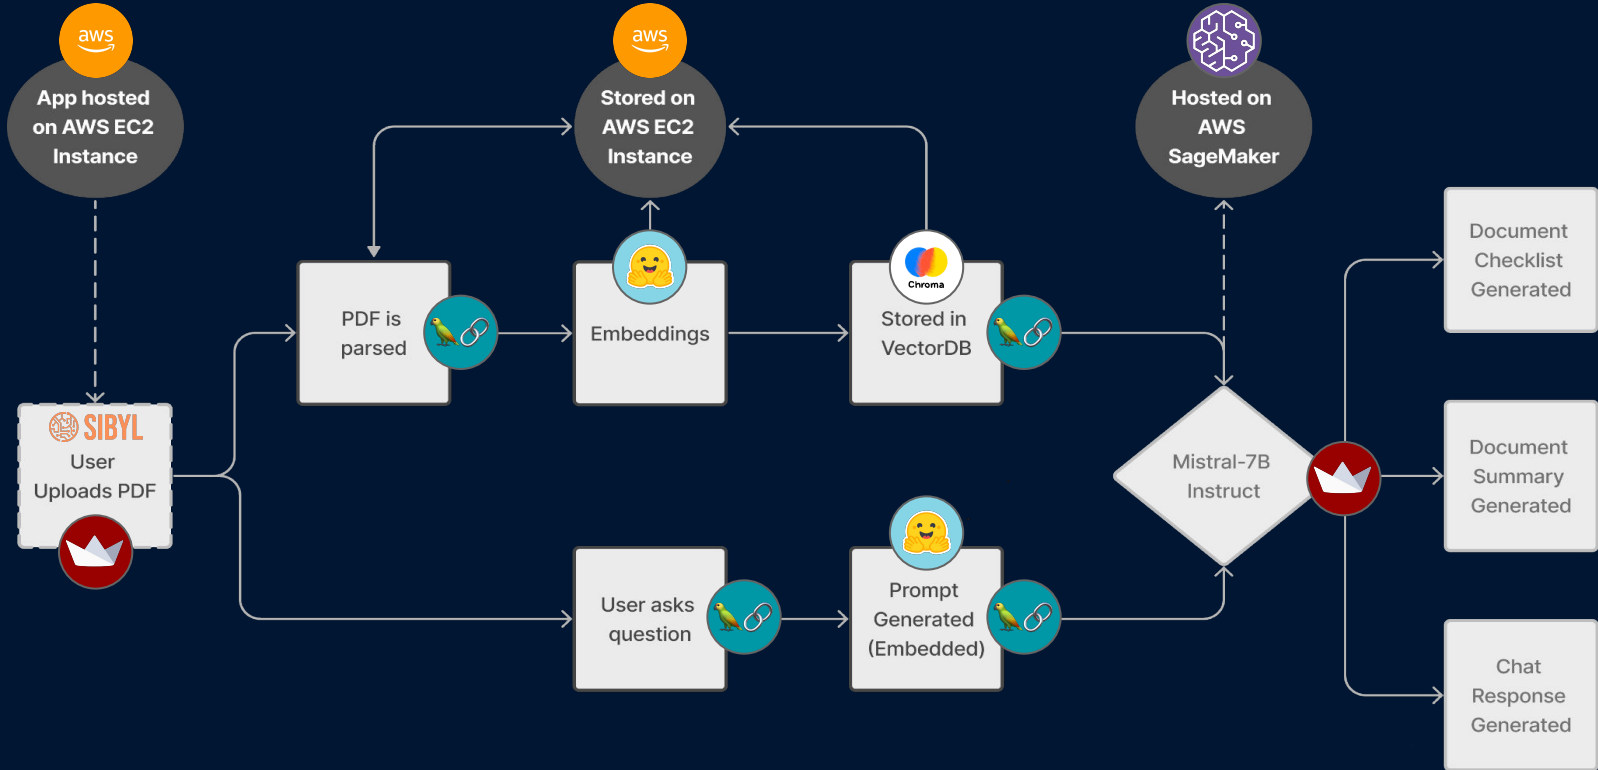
aws

App hosted on AWS EC2 Instance

aws

Stored on AWS EC2 Instance

Hosted on AWS SageMaker

SIBYL

User Uploads PDF

PDF is parsed

Embeddings

Chroma

Stored in VectorDB

Mistral-7B Instruct

Document Checklist Generated

Document Summary Generated

Chat Response Generated

User asks question

Prompt Generated (Embedded)